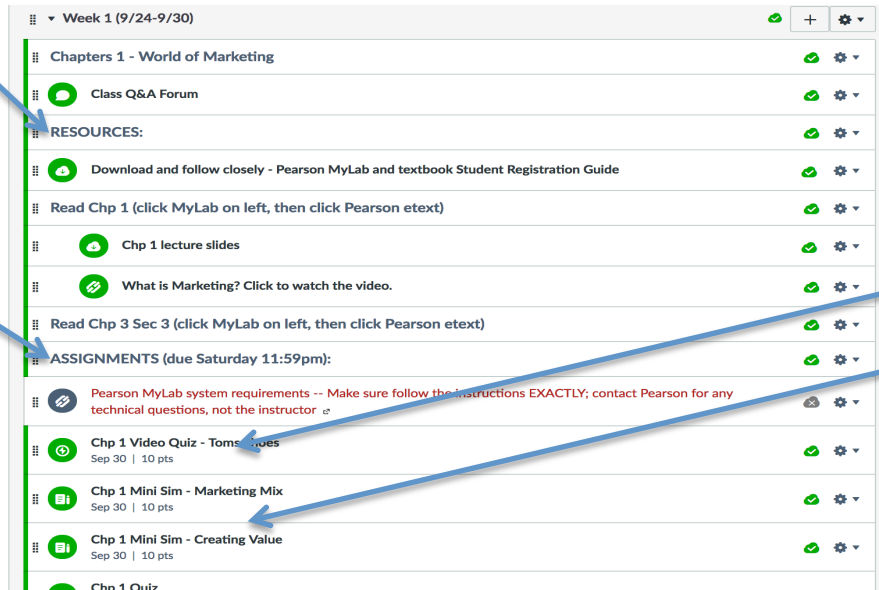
Week 1 (9/24-9/30)

+

Chapters 1 - World of Marketing

Class Q&A Forum

RESOURCES:

Download and follow closely - Pearson MyLab and textbook Student Registration Guide

Read Chp 1 (click MyLab on left, then click Pearson etext)

Chp 1 lecture slides

What is Marketing? Click to watch the video.

Read Chp 3 Sec 3 (click MyLab on left, then click Pearson etext)

ASSIGNMENTS (due Saturday 11:59pm):

Pearson MyLab system requirements -- Make sure follow the instructions EXACTLY; contact Pearson for any technical questions, not the instructor

Chp 1 Video Quiz - Toms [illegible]oes
Sep 30 | 10 pts

Chp 1 Mini Sim - Marketing Mix
Sep 30 | 10 pts

Chp 1 Mini Sim - Creating Value
Sep 30 | 10 pts

Chp 1 Quiz